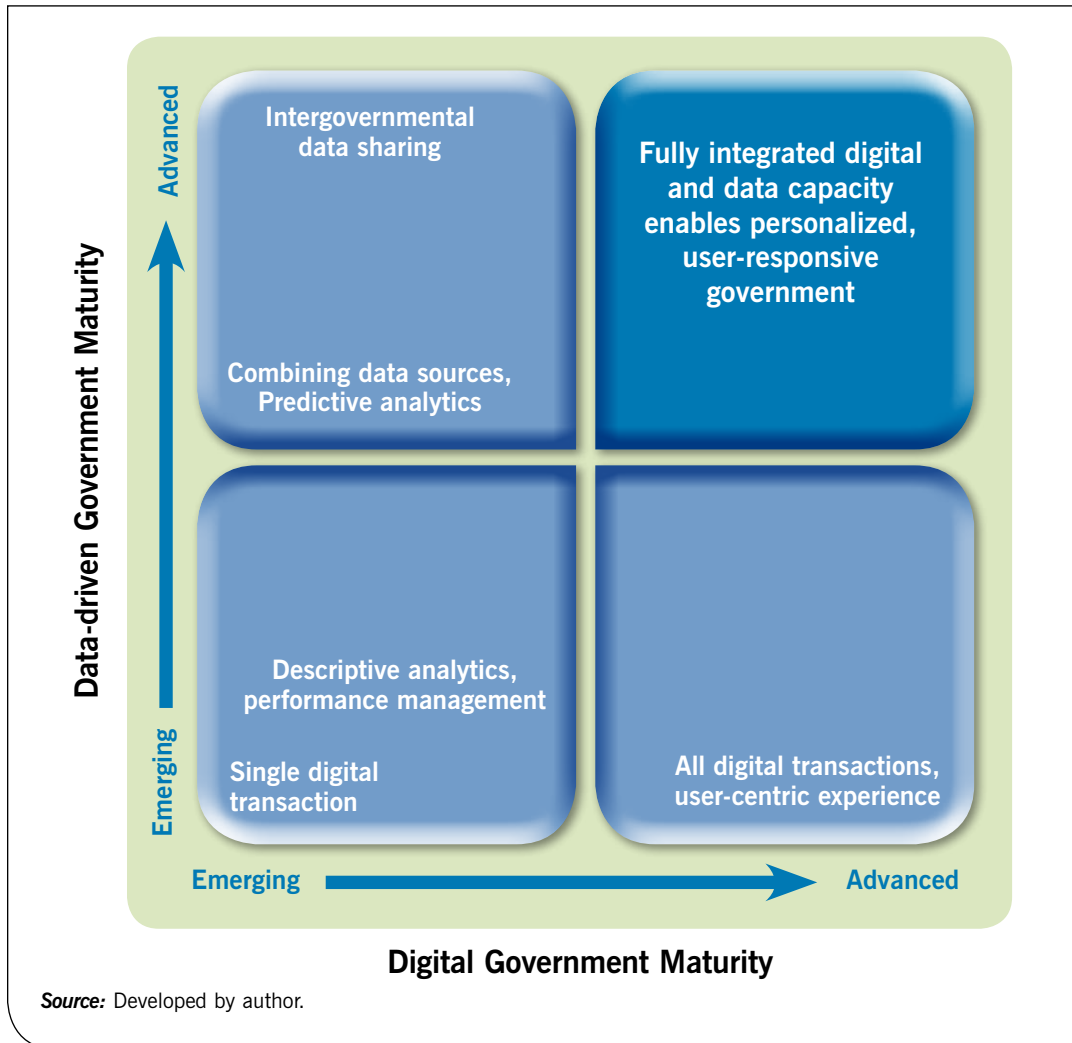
Data-driven Government Maturity

Advanced

Emerging

Intergovernmental data sharing

Combining data sources, Predictive analytics

Fully integrated digital and data capacity enables personalized, user-responsive government

Descriptive analytics, performance management

Single digital transaction

All digital transactions, user-centric experience

Emerging

Advanced

Digital Government Maturity

Source: Developed by author.